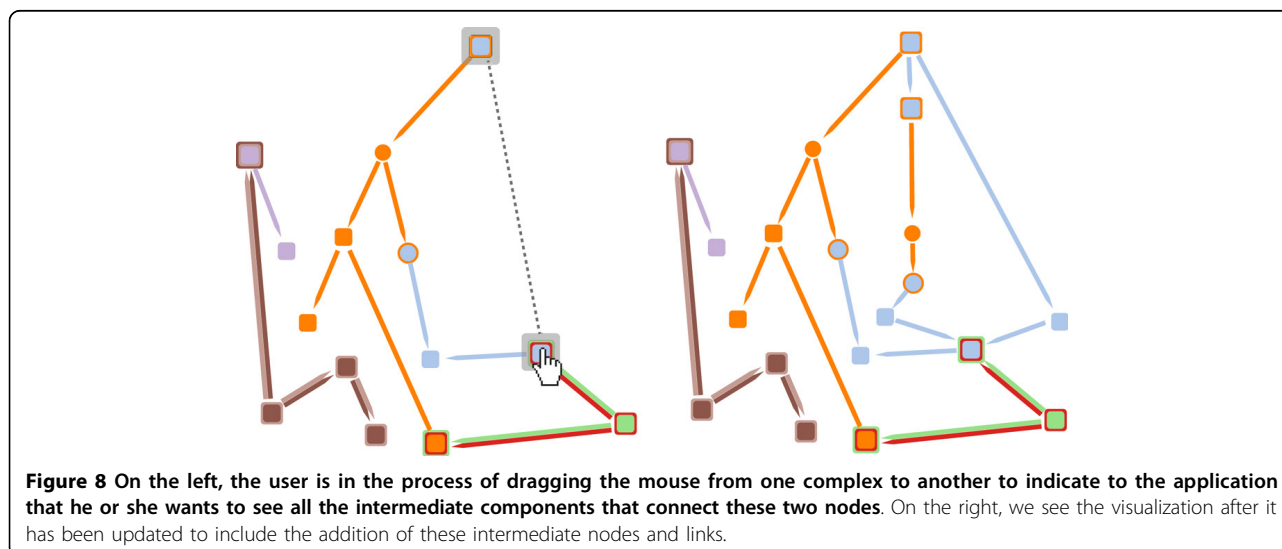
**Figure 8 On the left, the user is in the process of dragging the mouse from one complex to another to indicate to the application that he or she wants to see all the intermediate components that connect these two nodes**. On the right, we see the visualization after it has been updated to include the addition of these intermediate nodes and links.